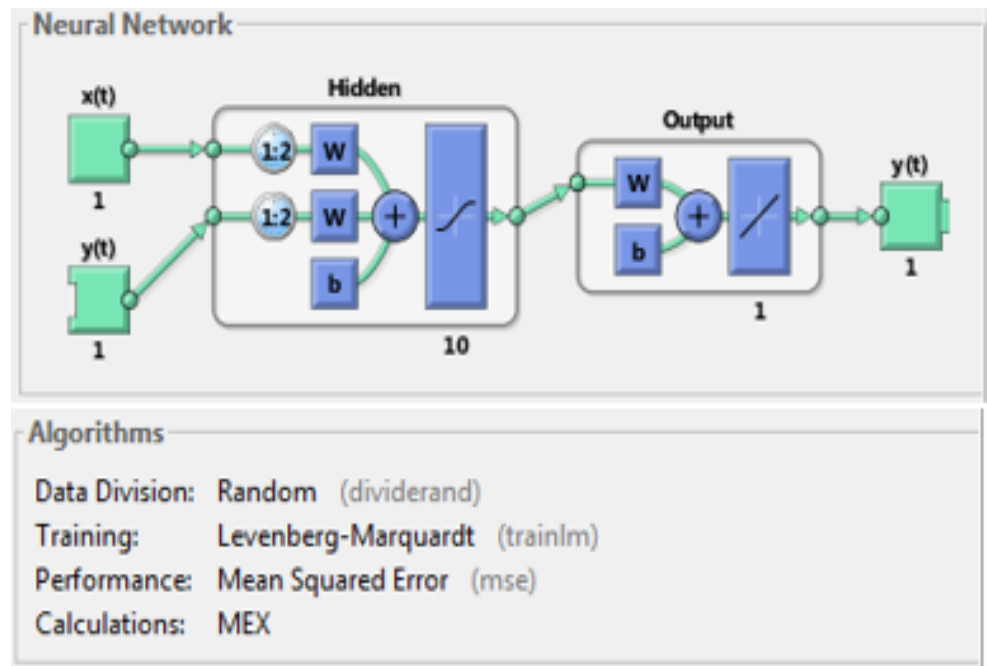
Neural Network

x(t)

1

y(t)

1

Hidden

1:2

W

1:2

W

b

10

Output

W

b

1

y(t)

1

Algorithms

| | |
|---|---|
| Data Division: | Random (dividerand) |
| Training: | Levenberg-Marquardt (trainlm) |
| Performance: | Mean Squared Error (mse) |
| Calculations: | MEX |